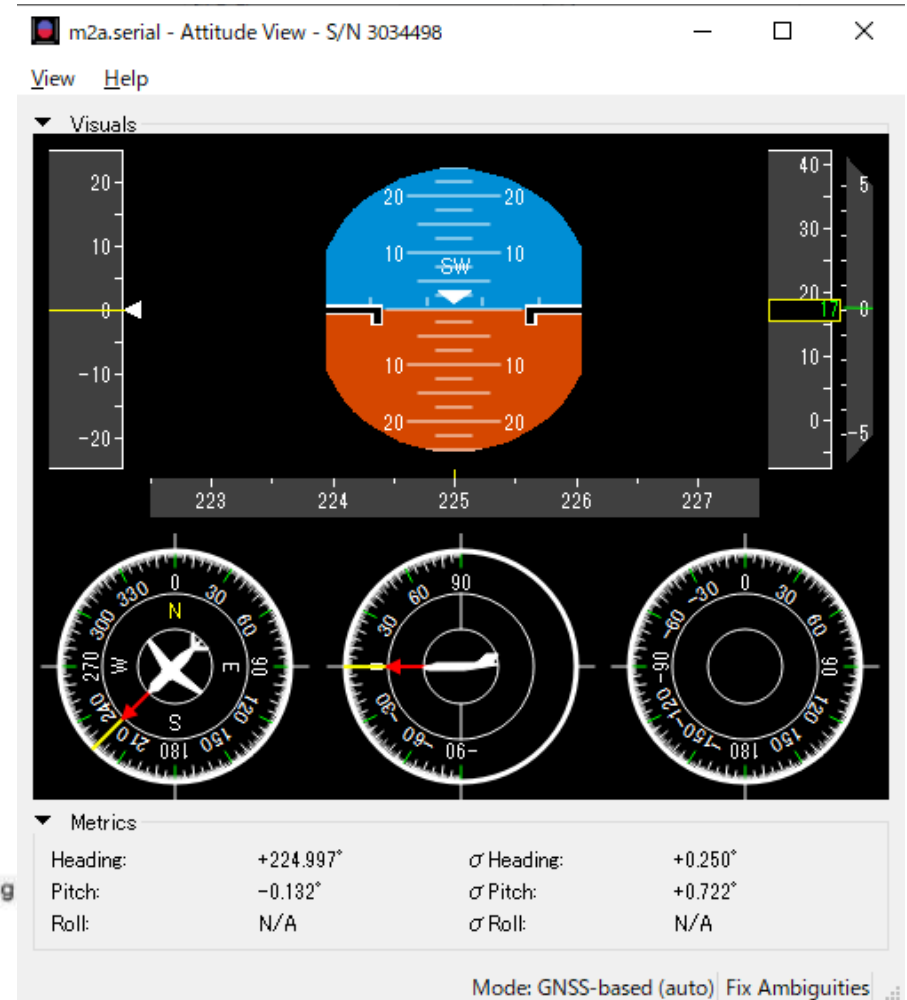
m2a.serial - Attitude View - S/N 3034498

View Help

Visuals

20
10
0
-10
-20

20 20
10 10
SW
10 10
20 20

40
30
20
17
10
0
5
0
-5

223 224 225 226 227

0 30 60 90 120 150 180 210 240 270 300 330
N E S W

90 60 30 -30 -60 -90

0 30 60 90 120 150 180 -150 -120 -90 -60 -30

Metrics

Heading: +224.997° σ Heading: +0.250°
Pitch: -0.132° σ Pitch: +0.722°
Roll: N/A σ Roll: N/A

Mode: GNSS-based (auto) Fix Ambiguities